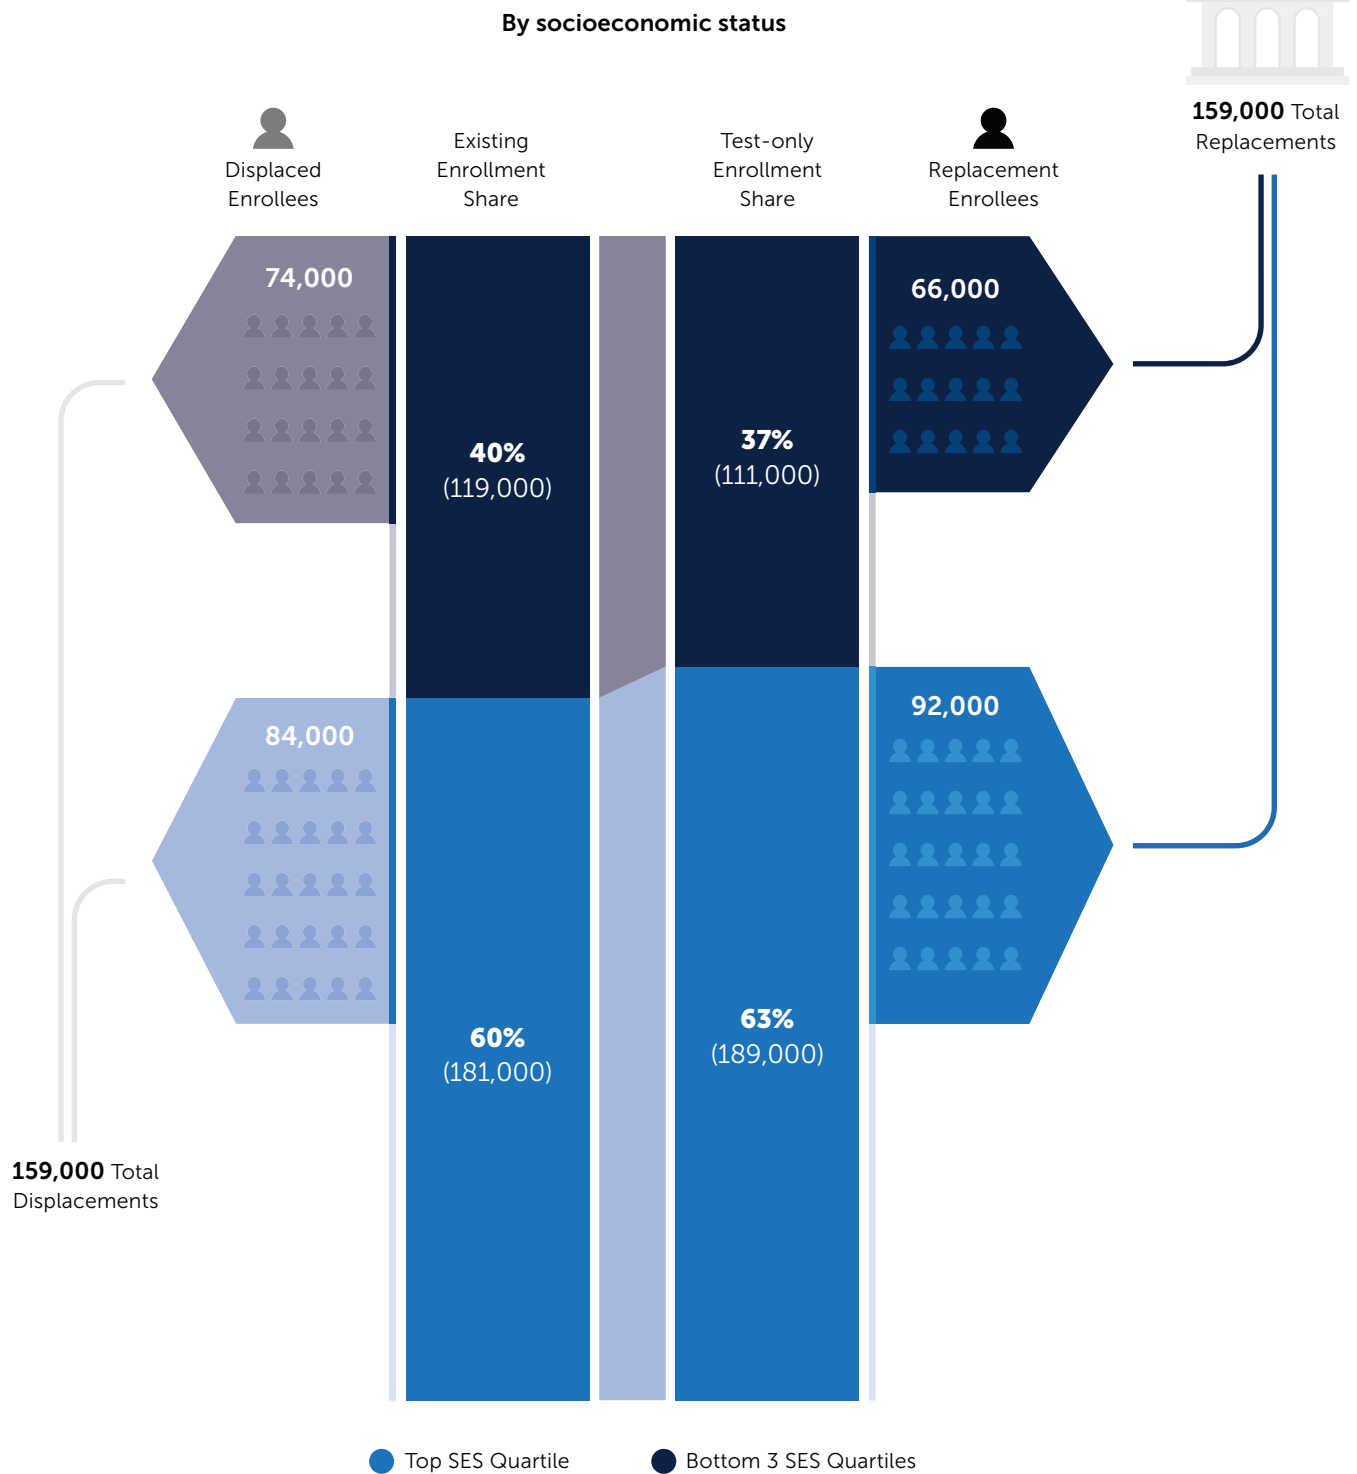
By socioeconomic status

159,000 Total Replacements

Displaced Enrollees

Existing Enrollment Share

Test-only Enrollment Share

Replacement Enrollees

74,000

40%
(119,000)

37%
(111,000)

66,000

84,000

92,000

60%
(181,000)

63%
(189,000)

159,000 Total Displacements

Top SES Quartile

Bottom 3 SES Quartiles